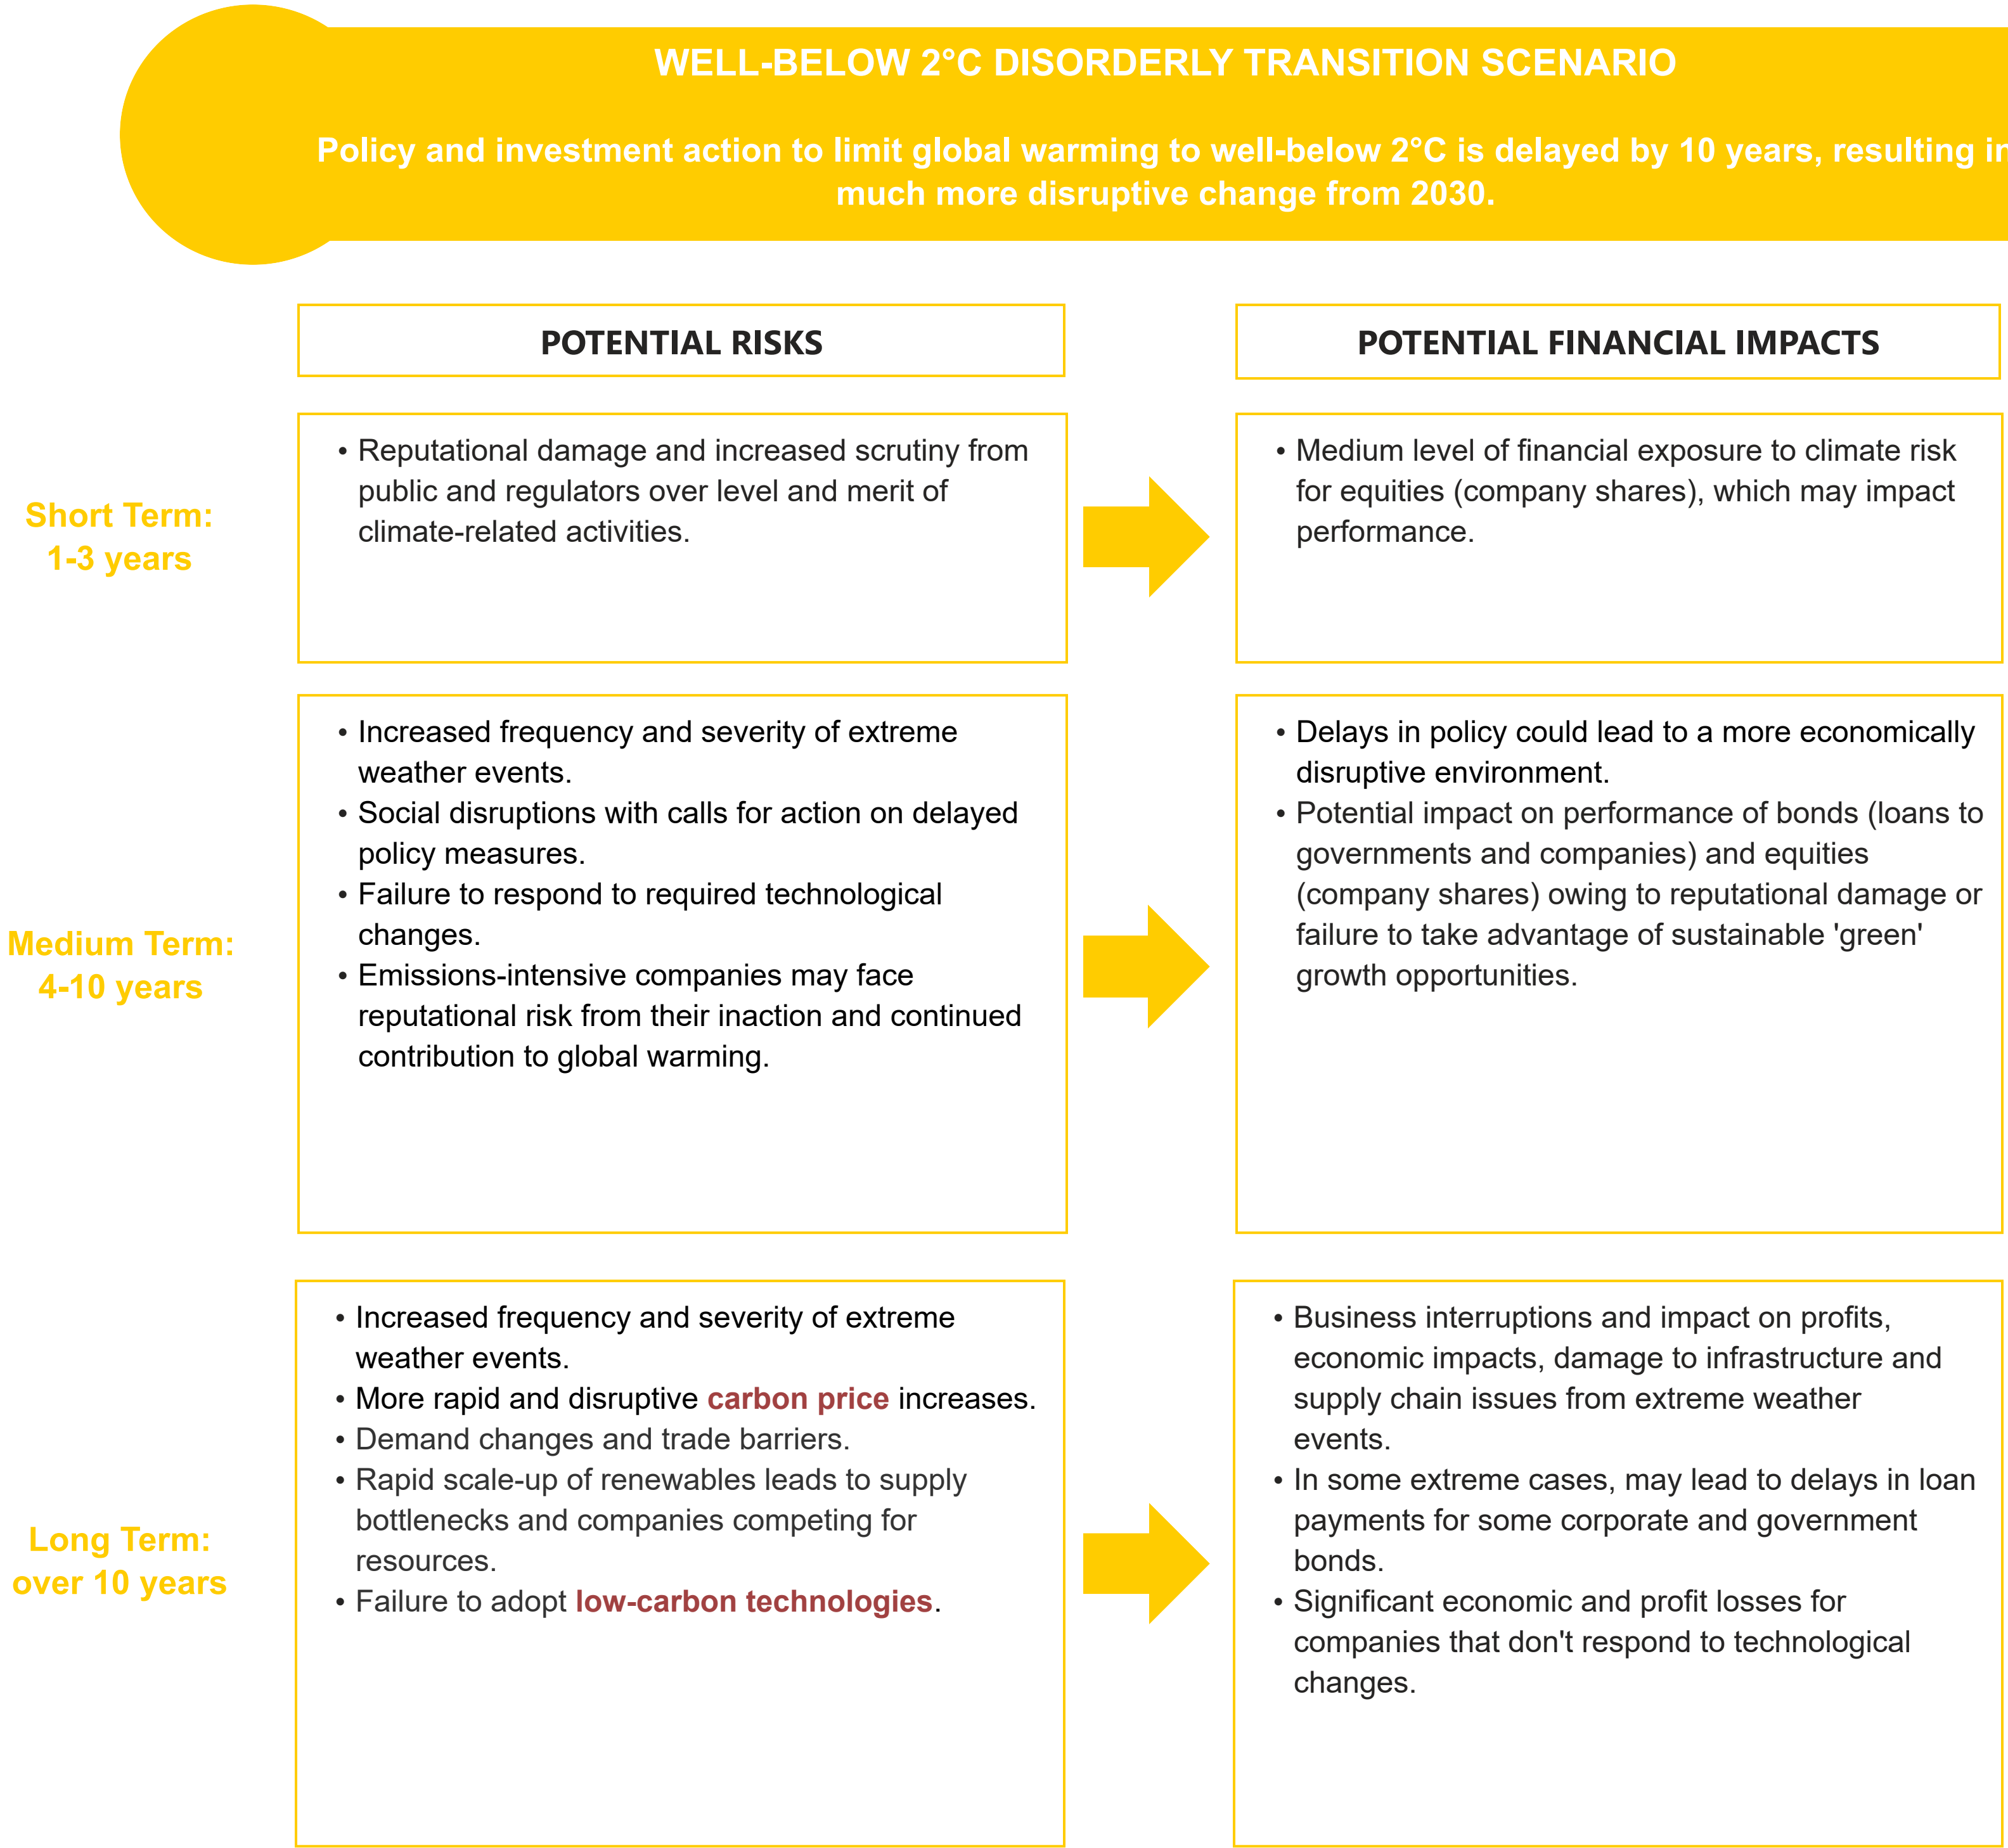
WELL-BELOW 2°C DISORDERLY TRANSITION SCENARIO

Policy and investment action to limit global warming to well-below 2°C is delayed by 10 years, resulting i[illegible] much more disruptive change from 2030.

POTENTIAL RISKS

POTENTIAL FINANCIAL IMPACTS

Short Term: 1-3 years

• Reputational damage and increased scrutiny from public and regulators over level and merit of climate-related activities.

• Medium level of financial exposure to climate risk for equities (company shares), which may impact performance.

Medium Term: 4-10 years

• Increased frequency and severity of extreme weather events.
• Social disruptions with calls for action on delayed policy measures.
• Failure to respond to required technological changes.
• Emissions-intensive companies may face reputational risk from their inaction and continued contribution to global warming.

• Delays in policy could lead to a more economically disruptive environment.
• Potential impact on performance of bonds (loans to governments and companies) and equities (company shares) owing to reputational damage or failure to take advantage of sustainable 'green' growth opportunities.

Long Term: over 10 years

• Increased frequency and severity of extreme weather events.
• More rapid and disruptive carbon price increases.
• Demand changes and trade barriers.
• Rapid scale-up of renewables leads to supply bottlenecks and companies competing for resources.
• Failure to adopt low-carbon technologies.

• Business interruptions and impact on profits, economic impacts, damage to infrastructure and supply chain issues from extreme weather events.
• In some extreme cases, may lead to delays in loan payments for some corporate and government bonds.
• Significant economic and profit losses for companies that don't respond to technological changes.